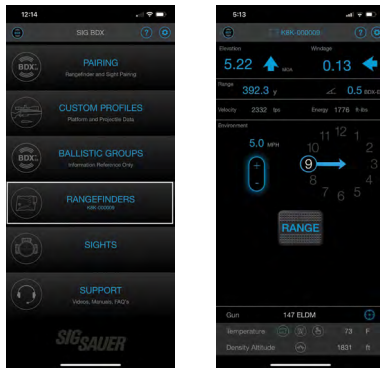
12:14

SIG BDX

?

PAIRING
Rangefinder and Sight Pairing

CUSTOM PROFILES
Platform and Projectile Data

BALLISTIC GROUPS
Information Reference Only

RANGEFINDERS
KILO0000X

SIGHTS

SUPPORT
Videos, Manuals, FAQ's

SIG SAUER

5:13

KILO-000000

?

Elevation
5.22 MOA

Windage
0.13

Range
392.3 y

0.5 BDX-0

Velocity 2332 fps

Energy 1776 ft-lbs

Environment

5.0 MPH

+

-

11 12 1
10
9
8
7 6 5

RANGE

Gun 147 ELDM

Temperature 73 F

Density Altitude 1831 ft